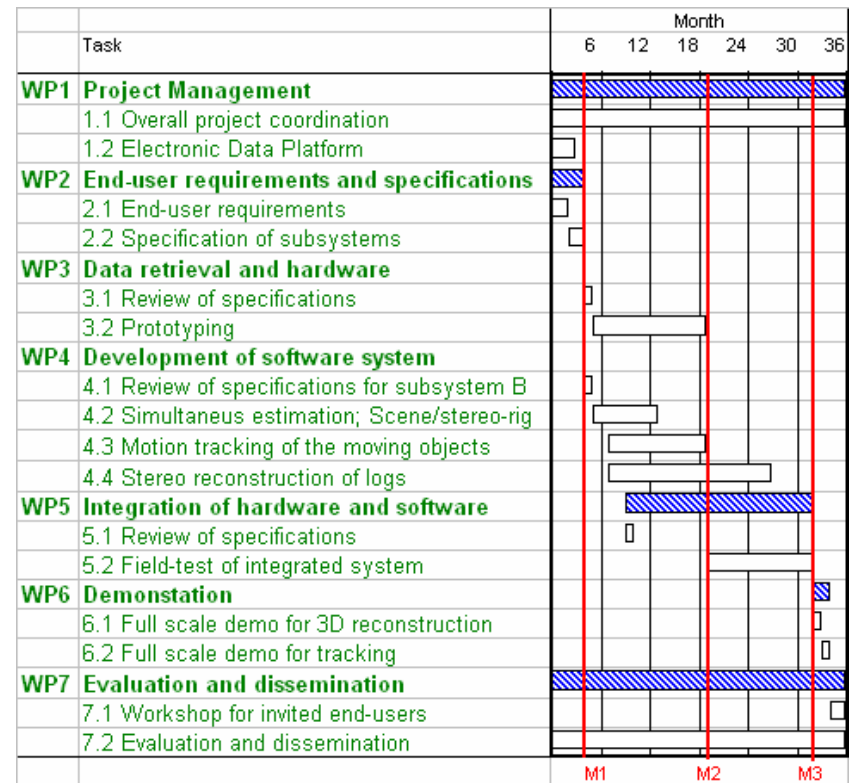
| | Task | Month 6 12 18 24 30 36 |
|---|---|---|
| WP1 | Project Management | |
| | 1.1 Overall project coordination | |
| | 1.2 Electronic Data Platform | |
| WP2 | End-user requirements and specifications | |
| | 2.1 End-user requirements | |
| | 2.2 Specification of subsystems | |
| WP3 | Data retrieval and hardware | |
| | 3.1 Review of specifications | |
| | 3.2 Prototyping | |
| WP4 | Development of software system | |
| | 4.1 Review of specifications for subsystem B | |
| | 4.2 Simultaneus estimation; Scene/stereo-rig | |
| | 4.3 Motion tracking of the moving objects | |
| | 4.4 Stereo reconstruction of logs | |
| WP5 | Integration of hardware and software | |
| | 5.1 Review of specifications | |
| | 5.2 Field-test of integrated system | |
| WP6 | Demonstation | |
| | 6.1 Full scale demo for 3D reconstruction | |
| | 6.2 Full scale demo for tracking | |
| WP7 | Evaluation and dissemination | |
| | 7.1 Workshop for invited end-users | |
| | 7.2 Evaluation and dissemination | |
| | | M1 M2 M3 |